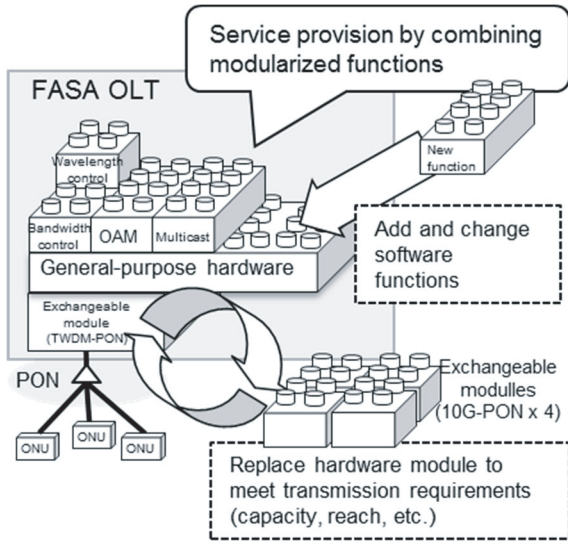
Service provision by combining modularized functions

FASA OLT

Wavelength control

New function

Bandwidth control

OAM

Multicast

Add and change software functions

General-purpose hardware

Exchangeable module (TWDM-PON)

PON

Exchangeable modulles (10G-PON x 4)

ONU

ONU

ONU

Replace hardware module to meet transmission requirements (capacity, reach, etc.)